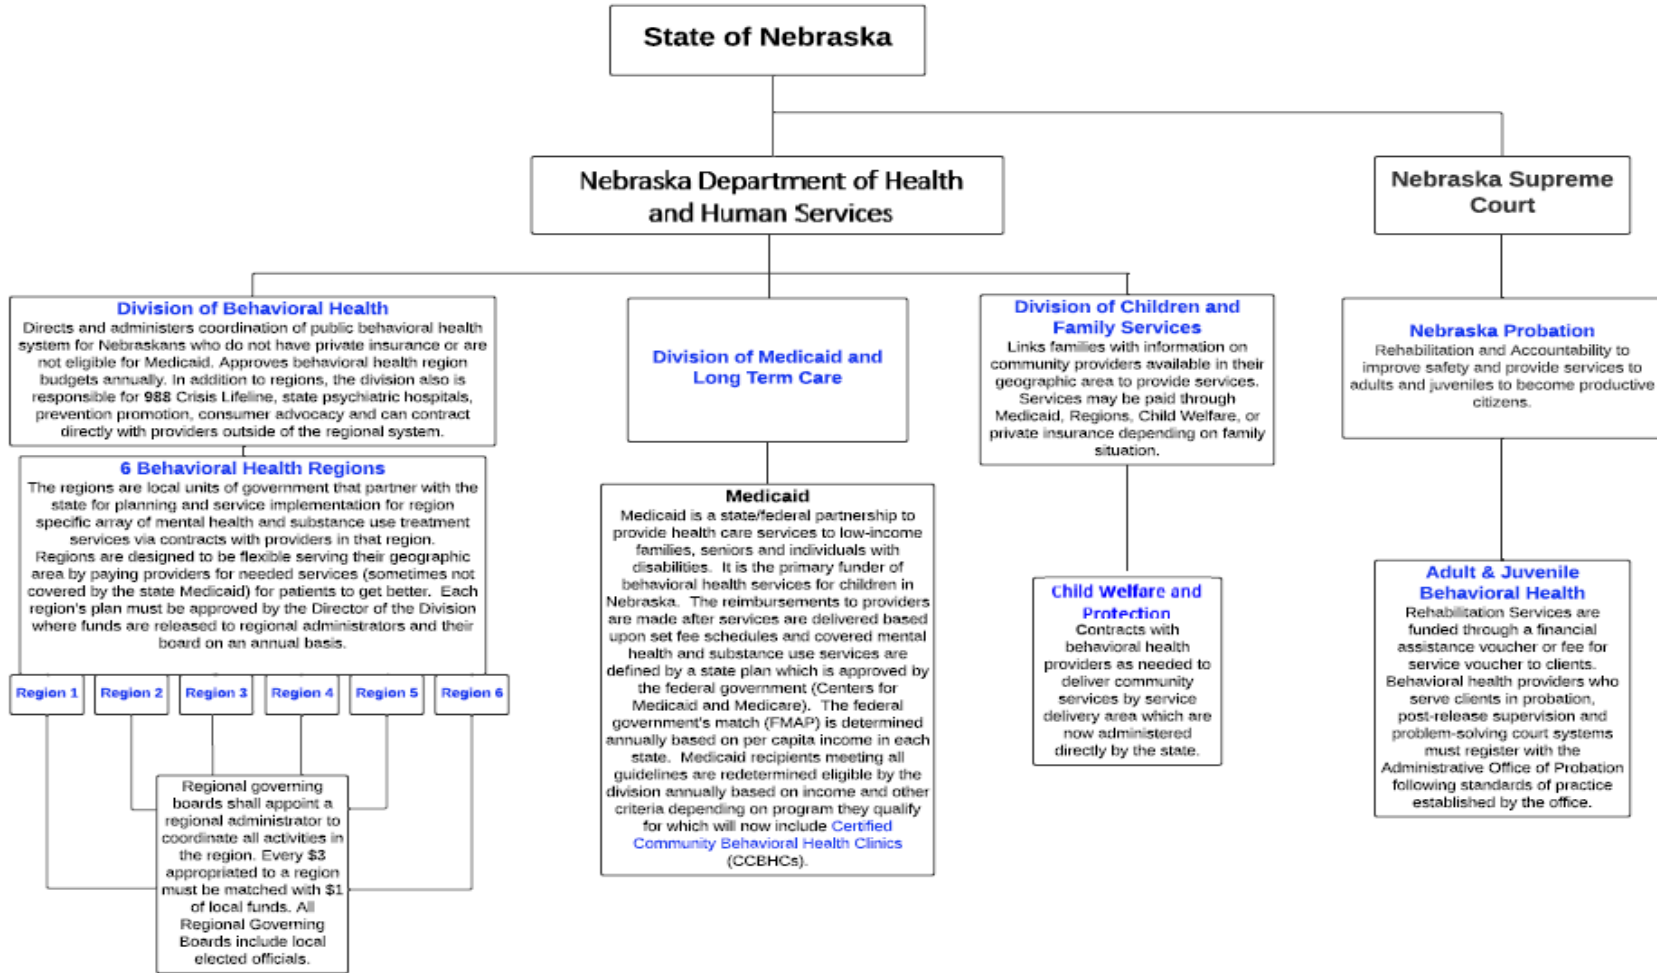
State of Nebraska

Nebraska Department of Health and Human Services

Nebraska Supreme Court

Division of Behavioral Health
Directs and administers coordination of public behavioral health system for Nebraskans who do not have private insurance or are not eligible for Medicaid. Approves behavioral health region budgets annually. In addition to regions, the division also is responsible for 988 Crisis Lifeline, state psychiatric hospitals, prevention promotion, consumer advocacy and can contract directly with providers outside of the regional system.

Division of Medicaid and Long Term Care

Division of Children and Family Services
Links families with information on community providers available in their geographic area to provide services. Services may be paid through Medicaid, Regions, Child Welfare, or private insurance depending on family situation.

Nebraska Probation
Rehabilitation and Accountability to improve safety and provide services to adults and juveniles to become productive citizens.

6 Behavioral Health Regions
The regions are local units of government that partner with the state for planning and service implementation for region specific array of mental health and substance use treatment services via contracts with providers in that region. Regions are designed to be flexible serving their geographic area by paying providers for needed services (sometimes not covered by the state Medicaid) for patients to get better. Each region's plan must be approved by the Director of the Division where funds are released to regional administrators and their board on an annual basis.

Region 1 | Region 2 | Region 3 | Region 4 | Region 5 | Region 6

Regional governing boards shall appoint a regional administrator to coordinate all activities in the region. Every $3 appropriated to a region must be matched with $1 of local funds. All Regional Governing Boards include local elected officials.

Medicaid
Medicaid is a state/federal partnership to provide health care services to low-income families, seniors and individuals with disabilities. It is the primary funder of behavioral health services for children in Nebraska. The reimbursements to providers are made after services are delivered based upon set fee schedules and covered mental health and substance use services are defined by a state plan which is approved by the federal government (Centers for Medicaid and Medicare). The federal government's match (FMAP) is determined annually based on per capita income in each state. Medicaid recipients meeting all guidelines are redetermined eligible by the division annually based on income and other criteria depending on program they qualify for which will now include Certified Community Behavioral Health Clinics (CCBHCs).

Child Welfare and Protection
Contracts with behavioral health providers as needed to deliver community services by service delivery area which are now administered directly by the state.

Adult & Juvenile Behavioral Health
Rehabilitation Services are funded through a financial assistance voucher or fee for service voucher to clients. Behavioral health providers who serve clients in probation, post-release supervision and problem-solving court systems must register with the Administrative Office of Probation following standards of practice established by the office.